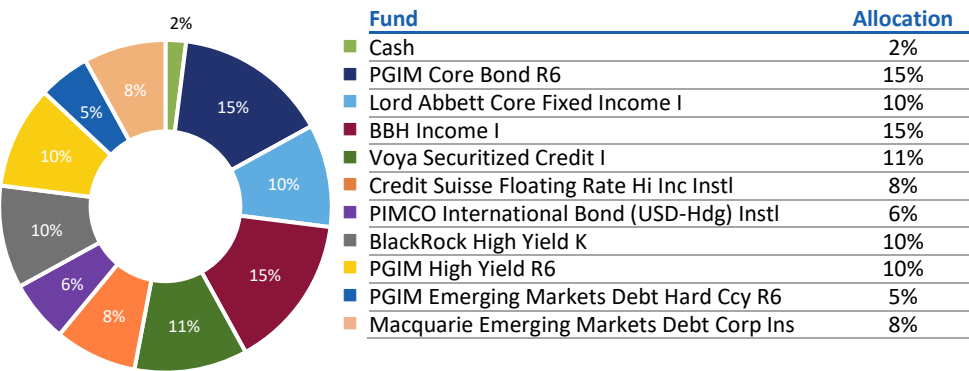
2%
15%
10%
15%
11%
8%
6%
10%
10%
5%
8%

| Fund | Allocation |
|---|---|
| Cash | 2% |
| PGIM Core Bond R6 | 15% |
| Lord Abbett Core Fixed Income I | 10% |
| BBH Income I | 15% |
| Voya Securitized Credit I | 11% |
| Credit Suisse Floating Rate Hi Inc Instl | 8% |
| PIMCO International Bond (USD-Hdg) Instl | 6% |
| BlackRock High Yield K | 10% |
| PGIM High Yield R6 | 10% |
| PGIM Emerging Markets Debt Hard Ccy R6 | 5% |
| Macquarie Emerging Markets Debt Corp Ins | 8% |